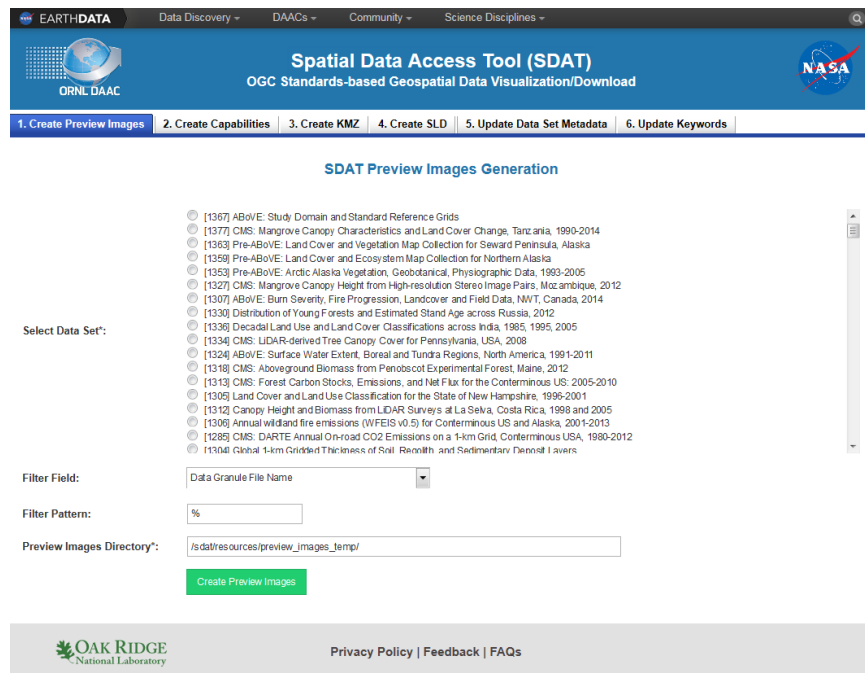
NASA EARTHDATA   Data Discovery ▾   DAACs ▾   Community ▾   Science Disciplines ▾

ORNL DAAC

Spatial Data Access Tool (SDAT)
OGC Standards-based Geospatial Data Visualization/Download

NASA

1. Create Preview Images | 2. Create Capabilities | 3. Create KMZ | 4. Create SLD | 5. Update Data Set Metadata | 6. Update Keywords

SDAT Preview Images Generation

Select Data Set*:

[1367] ABoVE: Study Domain and Standard Reference Grids
[1377] CMS: Mangrove Canopy Characteristics and Land Cover Change, Tanzania, 1990-2014
[1363] Pre-ABoVE: Land Cover and Vegetation Map Collection for Seward Peninsula, Alaska
[1359] Pre-ABoVE: Land Cover and Ecosystem Map Collection for Northern Alaska
[1353] Pre-ABoVE: Arctic Alaska Vegetation, Geobotanical, Physiographic Data, 1993-2005
[1327] CMS: Mangrove Canopy Height from High-resolution Stereo Image Pairs, Mozambique, 2012
[1307] ABoVE: Burn Severity, Fire Progression, Landcover and Field Data, NWT, Canada, 2014
[1330] Distribution of Young Forests and Estimated Stand Age across Russia, 2012
[1336] Decadal Land Use and Land Cover Classifications across India, 1985, 1995, 2005
[1334] CMS: LiDAR-derived Tree Canopy Cover for Pennsylvania, USA, 2008
[1324] ABoVE: Surface Water Extent, Boreal and Tundra Regions, North America, 1991-2011
[1318] CMS: Aboveground Biomass from Penobscot Experimental Forest, Maine, 2012
[1313] CMS: Forest Carbon Stocks, Emissions, and Net Flux for the Conterminous US: 2005-2010
[1305] Land Cover and Land Use Classification for the State of New Hampshire, 1996-2001
[1312] Canopy Height and Biomass from LiDAR Surveys at La Selva, Costa Rica, 1998 and 2005
[1306] Annual wildland fire emissions (WFEIS v0.5) for Conterminous US and Alaska, 2001-2013
[1285] CMS: DARTE Annual On-road CO2 Emissions on a 1-km Grid, Conterminous USA, 1980-2012
[1304] Global 1-km Gridded Thickness of Soil, Regolith, and Sedimentary Deposit Layers

Filter Field: Data Granule File Name

Filter Pattern: %

Preview Images Directory*: /sdat/resources/preview_images_temp/

Create Preview Images

OAK RIDGE National Laboratory

Privacy Policy | Feedback | FAQs